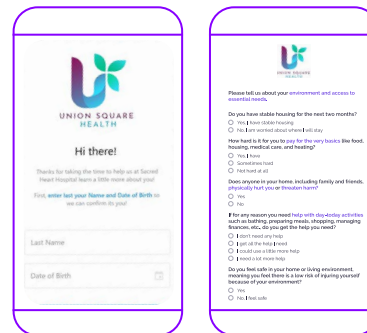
UNION SQUARE HEALTH

Hi there!

Thanks for taking the time to help us at Sacred Heart Hospital learn a little more about you!

First, enter last your Name and Date of Birth so we can confirm its you!

Last Name

Date of Birth

UNION SQUARE HEALTH

Please tell us about your environment and access to essential needs.

Do you have stable housing for the next two months?

Yes, I have stable housing

No, I am worried about where I will stay

How hard is it for you to pay for the very basics like food, housing, medical care, and heating?

Yes, I have

Sometimes hard

Not hard at all

Does anyone in your home, including family and friends, physically hurt you or threaten harm?

Yes

No

If for any reason you need help with day-today activities such as bathing, preparing meals, shopping, managing finances, etc., do you get the help you need?

I don't need any help

I get all the help I need

I could use a little more help

I need a lot more help

Do you feel safe in your home or living environment, meaning you feel there is a low risk of injuring yourself because of your environment?

Yes

No, I feel safe